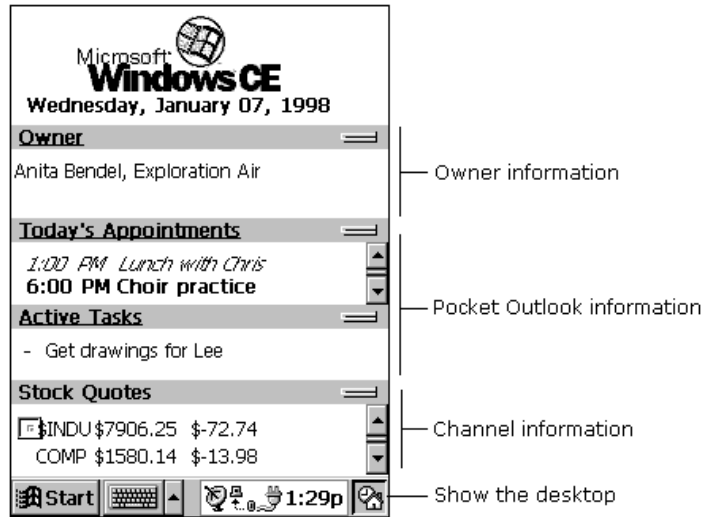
Microsoft Windows CE
Wednesday, January 07, 1998

Owner
Anita Bendel, Exploration Air

Today's Appointments
1:00 PM Lunch with Chris
6:00 PM Choir practice

Active Tasks
- Get drawings for Lee

Stock Quotes
$INDU $7906.25 $-72.74
COMP $1580.14 $-13.98

Start 1:29p

Owner information

Pocket Outlook information

Channel information

Show the desktop